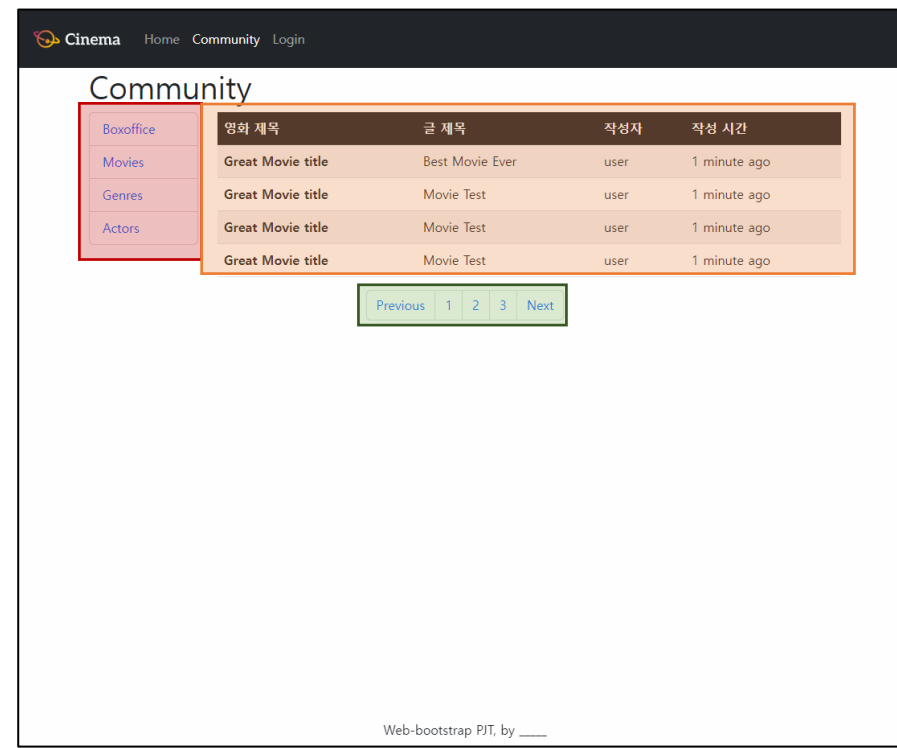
Cinema Home Community Login

Community

Boxoffice
Movies
Genres
Actors

| 영화 제목 | 글 제목 | 작성자 | 작성 시간 |
|---|---|---|---|
| Great Movie title | Best Movie Ever | user | 1 minute ago |
| Great Movie title | Movie Test | user | 1 minute ago |
| Great Movie title | Movie Test | user | 1 minute ago |
| Great Movie title | Movie Test | user | 1 minute ago |

Previous 1 2 3 Next

Web-bootstrap PJT, by _____